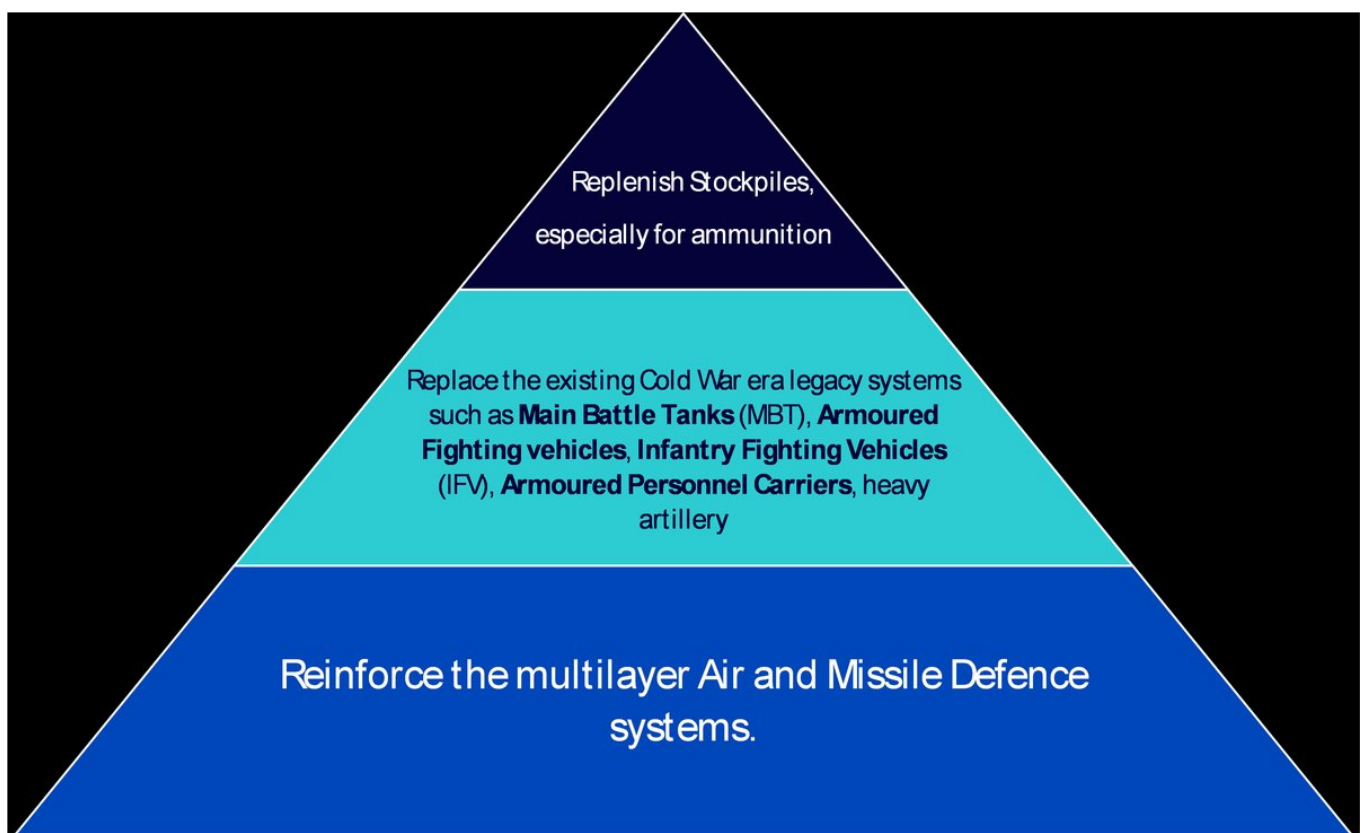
Replenish Stockpiles,

especially for ammunition

Replace the existing Cold War era legacy systems such as **Main Battle Tanks** (MBT), **Armoured Fighting vehicles**, **Infantry Fighting Vehicles** (IFV), **Armoured Personnel Carriers**, heavy artillery

Reinforce the multilayer Air and Missile Defence systems.